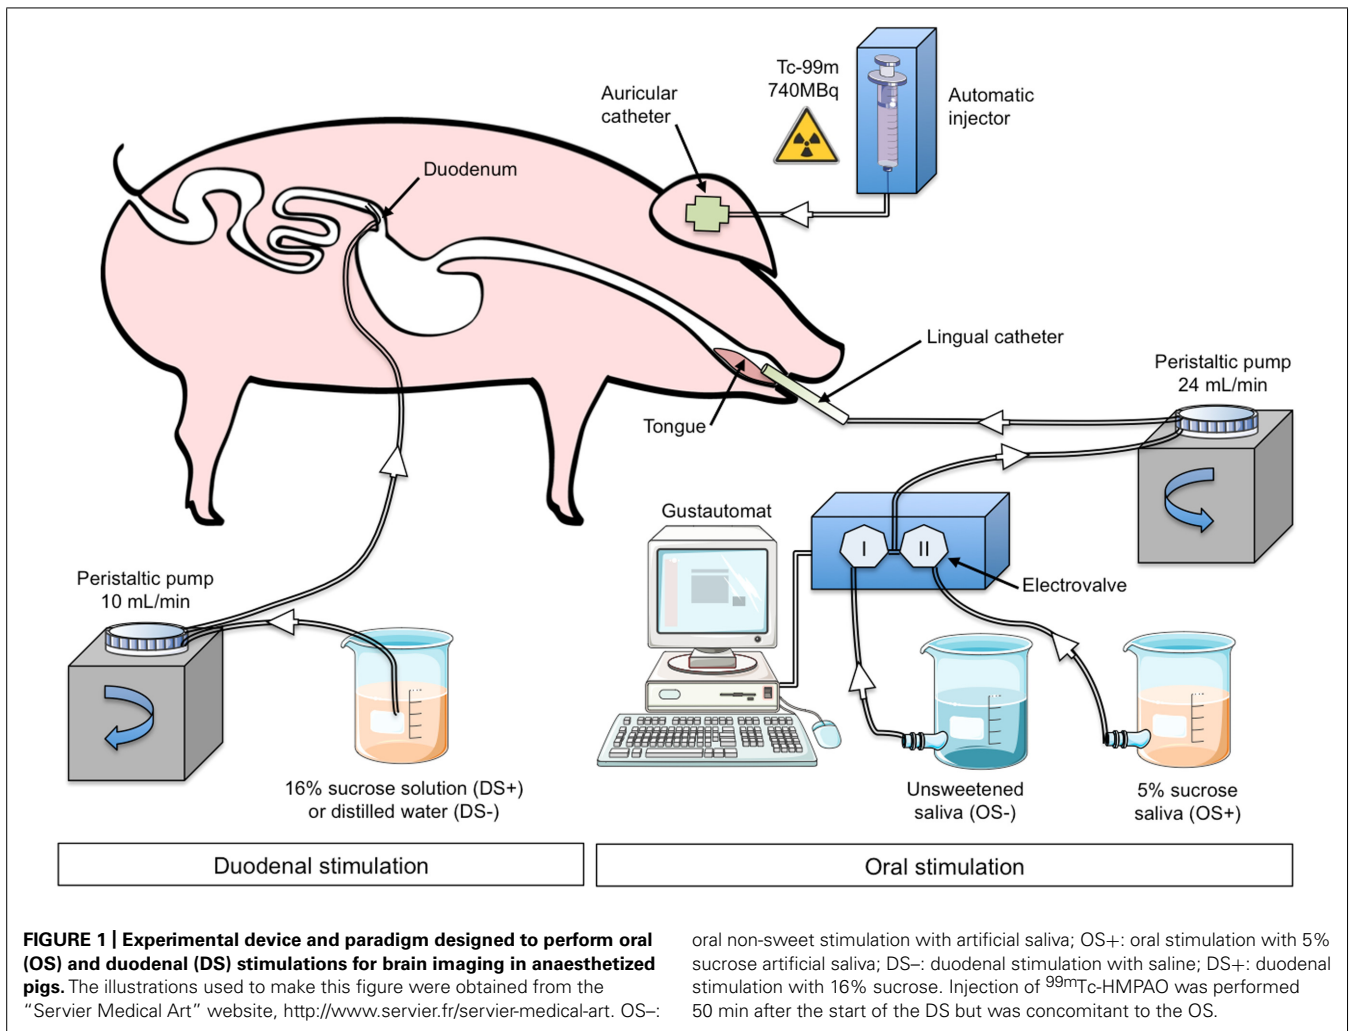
Tc-99m
740MBq

Auricular catheter

Automatic injector

Duodenum

Lingual catheter

Peristaltic pump
24 mL/min

Tongue

Gustautomat

I

II

Electrovalve

Peristaltic pump
10 mL/min

16% sucrose solution (DS+)
or distilled water (DS-)

Unsweetened saliva (OS-)

5% sucrose saliva (OS+)

Duodenal stimulation

Oral stimulation

**FIGURE 1 | Experimental device and paradigm designed to perform oral (OS) and duodenal (DS) stimulations for brain imaging in anaesthetized pigs.** The illustrations used to make this figure were obtained from the "Servier Medical Art" website, http://www.servier.fr/servier-medical-art. OS–: oral non-sweet stimulation with artificial saliva; OS+: oral stimulation with 5% sucrose artificial saliva; DS–: duodenal stimulation with saline; DS+: duodenal stimulation with 16% sucrose. Injection of $^{99m}$Tc-HMPAO was performed 50 min after the start of the DS but was concomitant to the OS.